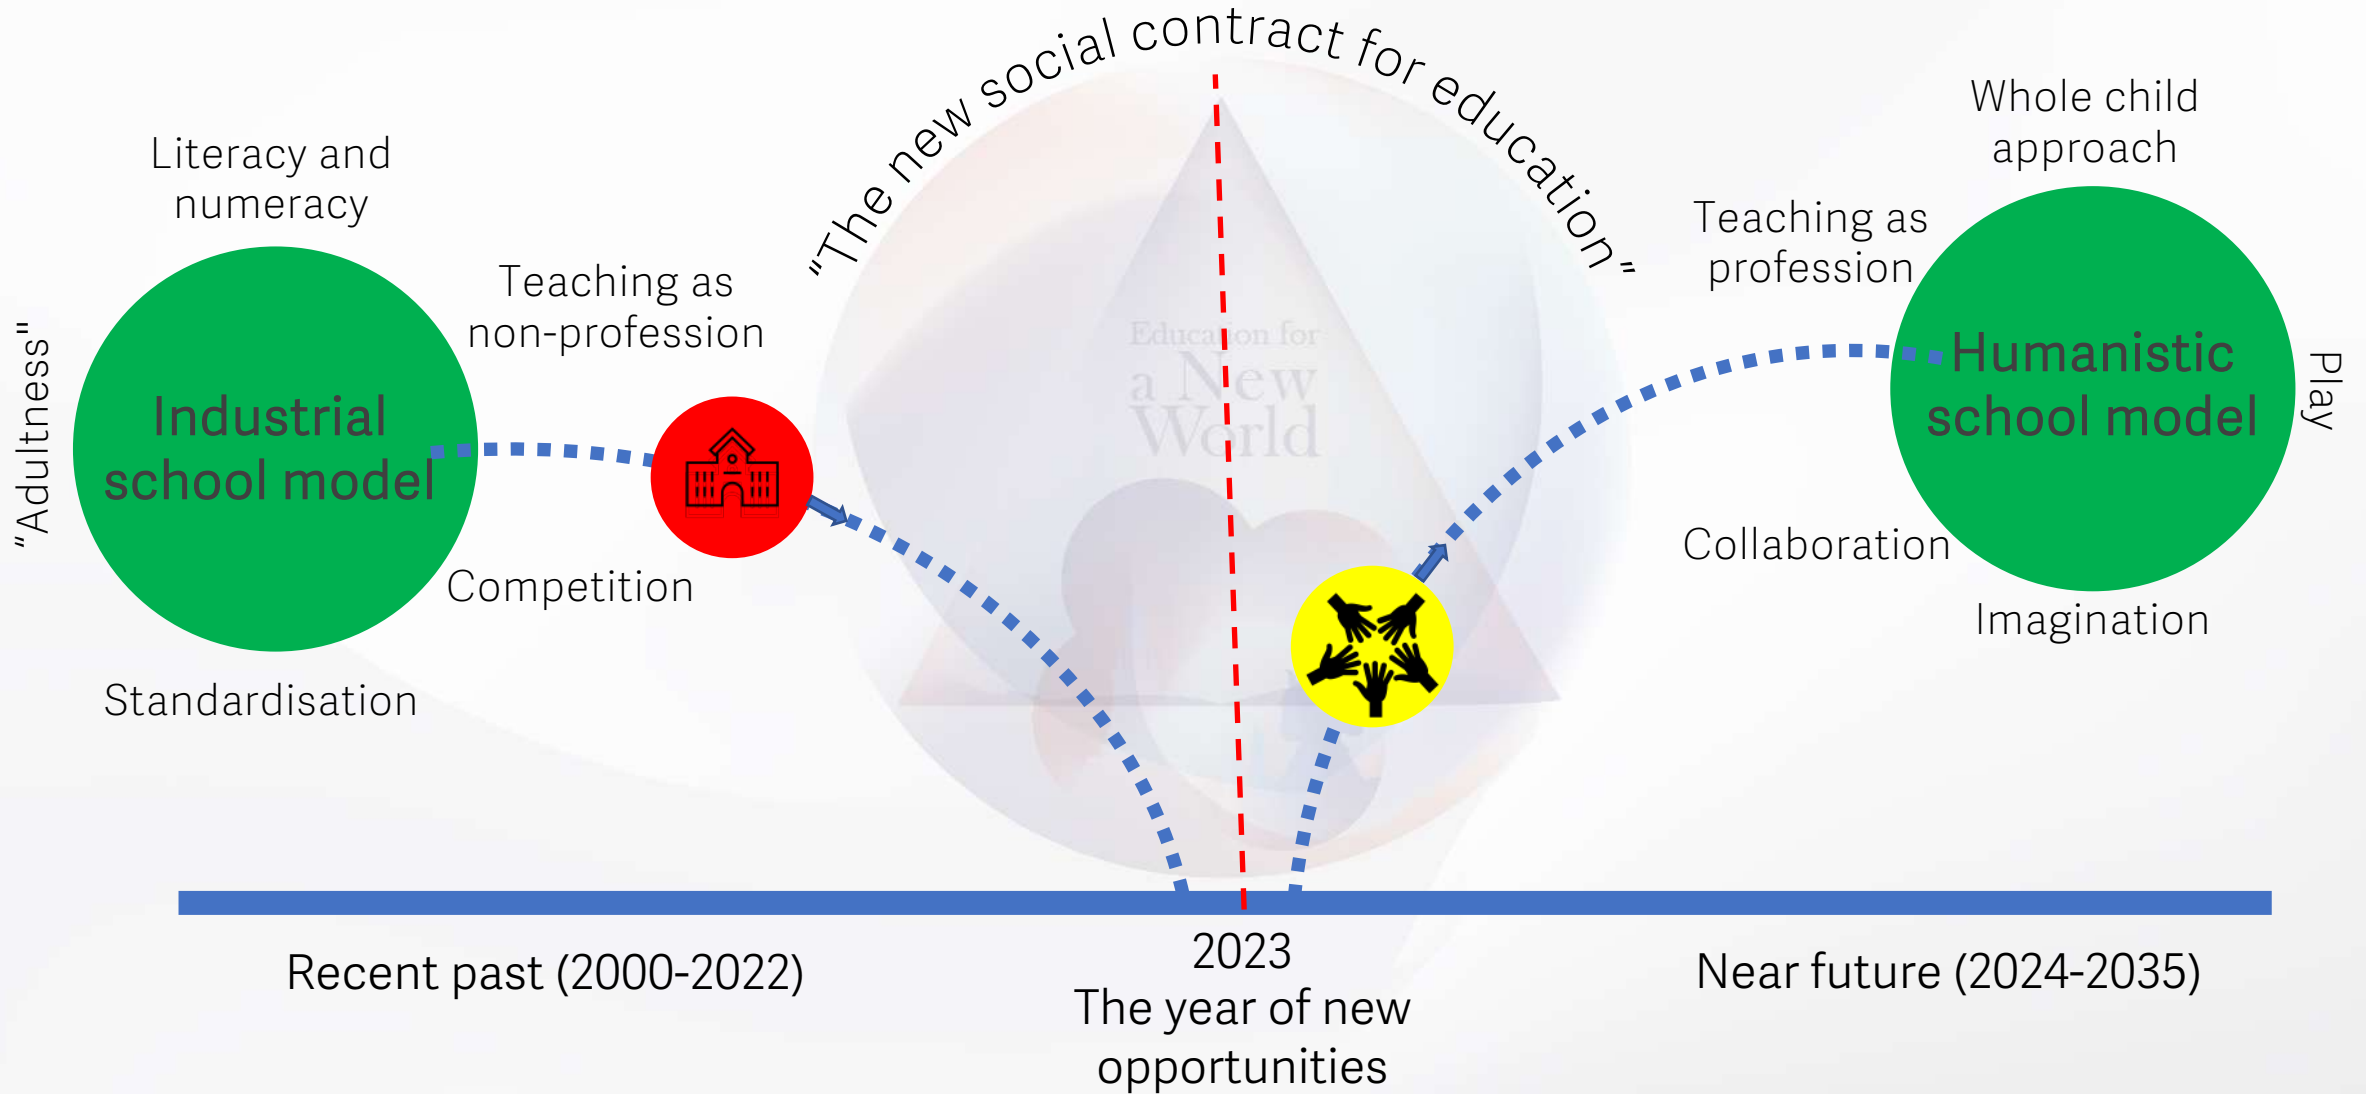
"The new social contract for education"

Literacy and numeracy

"Adultness"

Industrial school model

Teaching as non-profession

Competition

Standardisation

Education for a New World

Whole child approach

Teaching as profession

Humanistic school model

Play

Collaboration

Imagination

Recent past (2000-2022)

2023
The year of new opportunities

Near future (2024-2035)